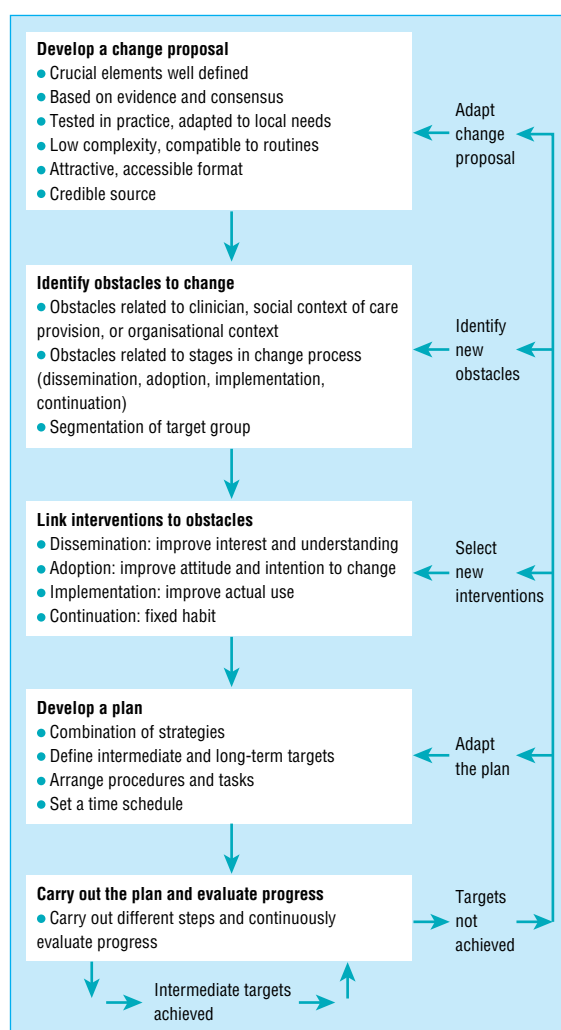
**Develop a change proposal**
• Crucial elements well defined
• Based on evidence and consensus
• Tested in practice, adapted to local needs
• Low complexity, compatible to routines
• Attractive, accessible format
• Credible source

Adapt change proposal

**Identify obstacles to change**
• Obstacles related to clinician, social context of care provision, or organisational context
• Obstacles related to stages in change process (dissemination, adoption, implementation, continuation)
• Segmentation of target group

Identify new obstacles

**Link interventions to obstacles**
• Dissemination: improve interest and understanding
• Adoption: improve attitude and intention to change
• Implementation: improve actual use
• Continuation: fixed habit

Select new interventions

**Develop a plan**
• Combination of strategies
• Define intermediate and long-term targets
• Arrange procedures and tasks
• Set a time schedule

Adapt the plan

**Carry out the plan and evaluate progress**
• Carry out different steps and continuously evaluate progress

Targets not achieved

Intermediate targets achieved